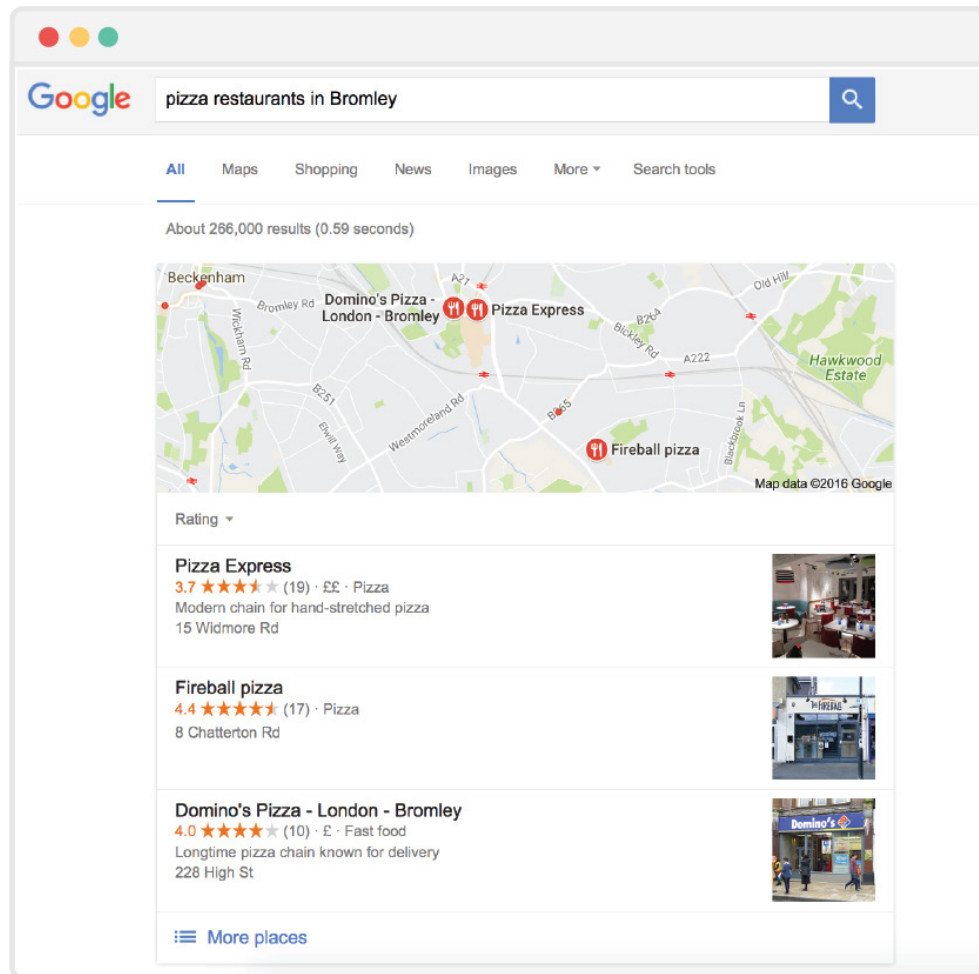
Google

pizza restaurants in Bromley

All Maps Shopping News Images More Search tools

About 266,000 results (0.59 seconds)

Beckenham
Bromley Rd
Domino's Pizza - London - Bromley
Pizza Express
A21
Old Hill
B264
Bickley Rd
A222
Hawkwood Estate
Wickham Rd
B251
Westmoreland Rd
Elwill Way
B265
Blackbrook Ln
Fireball pizza
Map data ©2016 Google

Rating

Pizza Express
3.7 ★★★★★ (19) · ££ · Pizza
Modern chain for hand-stretched pizza
15 Widmore Rd

Fireball pizza
4.4 ★★★★★ (17) · Pizza
8 Chatterton Rd

FIREBALL

Domino's Pizza - London - Bromley
4.0 ★★★★★ (10) · £ · Fast food
Longtime pizza chain known for delivery
228 High St

Domino's

More places